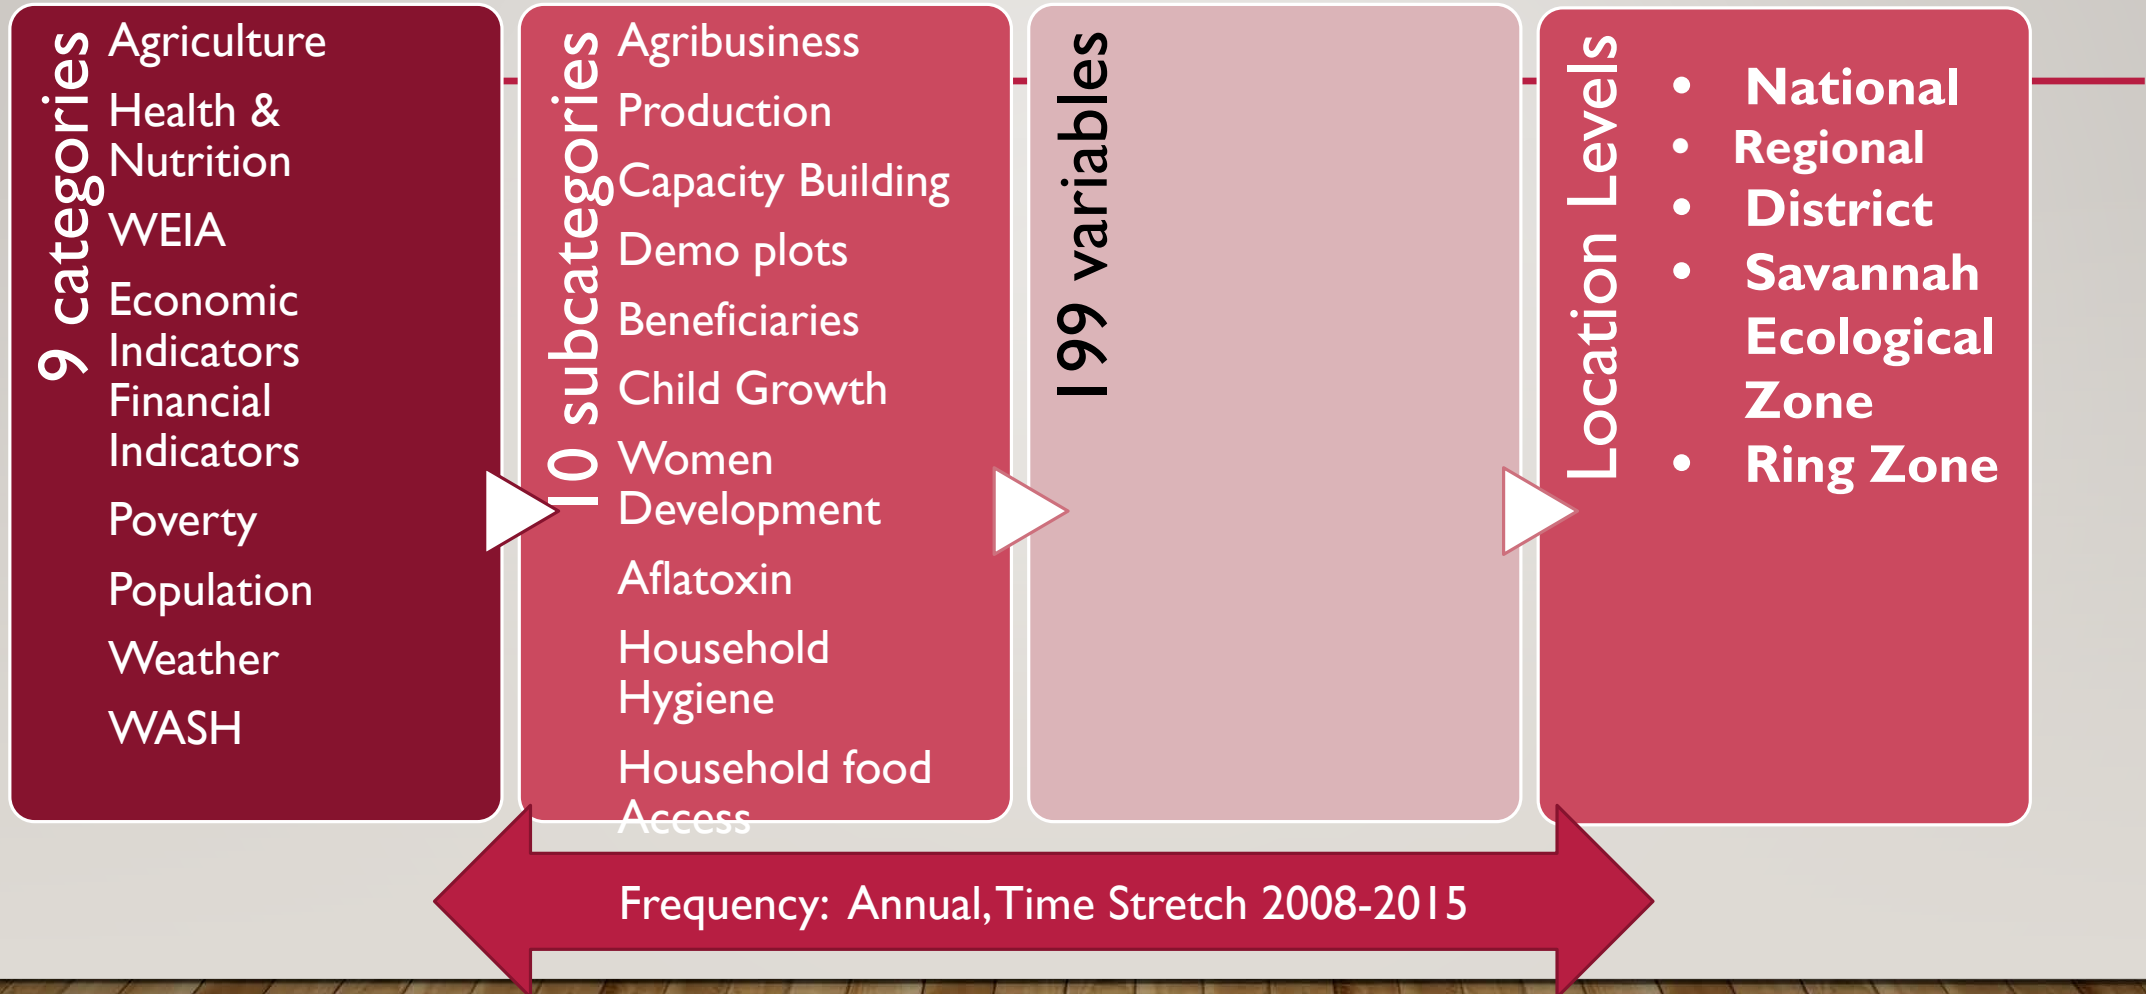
9 categories

Agriculture

Health & Nutrition

WEIA

Economic Indicators

Financial Indicators

Poverty

Population

Weather

WASH

10 subcategories

Agribusiness

Production

Capacity Building

Demo plots

Beneficiaries

Child Growth

Women Development

Aflatoxin

Household Hygiene

Household food Access

199 variables

Location Levels

- National
- Regional
- District
- Savannah Ecological Zone
- Ring Zone

Frequency: Annual, Time Stretch 2008-2015